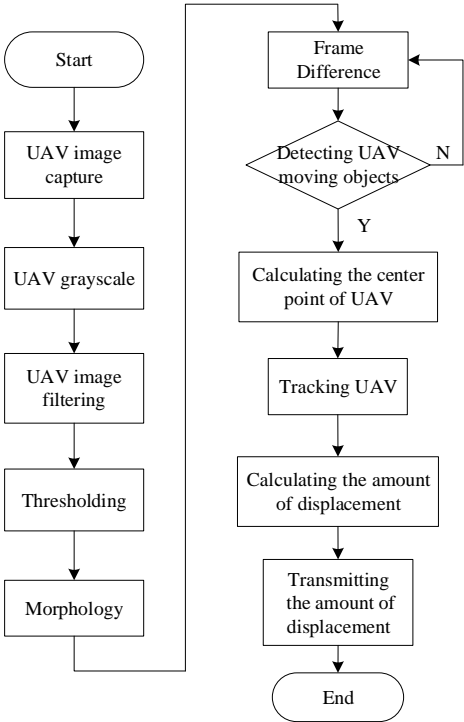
Start

UAV image capture

UAV grayscale

UAV image filtering

Thresholding

Morphology

Frame Difference

Detecting UAV moving objects

N

Y

Calculating the center point of UAV

Tracking UAV

Calculating the amount of displacement

Transmitting the amount of displacement

End